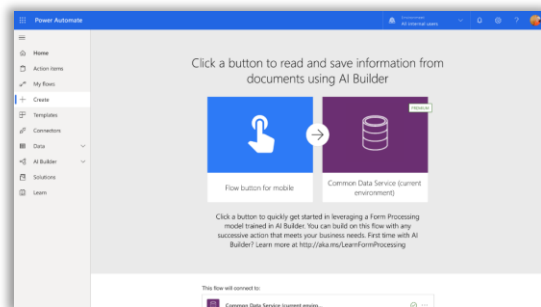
Power Automate

Account email
All internal users

Home
Action items
My flows
Create
Templates
Connectors
Data
AI Builder
Solutions
Learn

Click a button to read and save information from documents using AI Builder

Premium

Flow button for mobile

Common Data Service (current environment)

Click a button to quickly get started in leveraging a Form Processing model trained in AI Builder. You can build on this flow with any successive action that meets your business needs. First time with AI Builder? Learn more at http://aka.ms/LearnFormProcessing

This flow will connect to:

Common Data Service (current enviro...